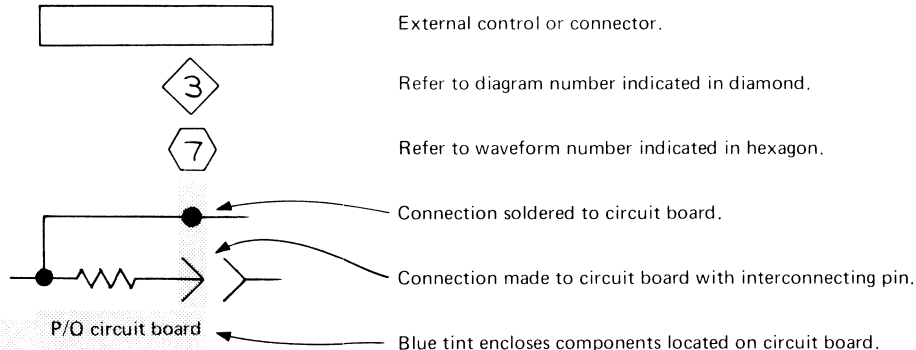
External control or connector.

3

Refer to diagram number indicated in diamond.

7

Refer to waveform number indicated in hexagon.

Connection soldered to circuit board.

Connection made to circuit board with interconnecting pin.

P/O circuit board

Blue tint encloses components located on circuit board.